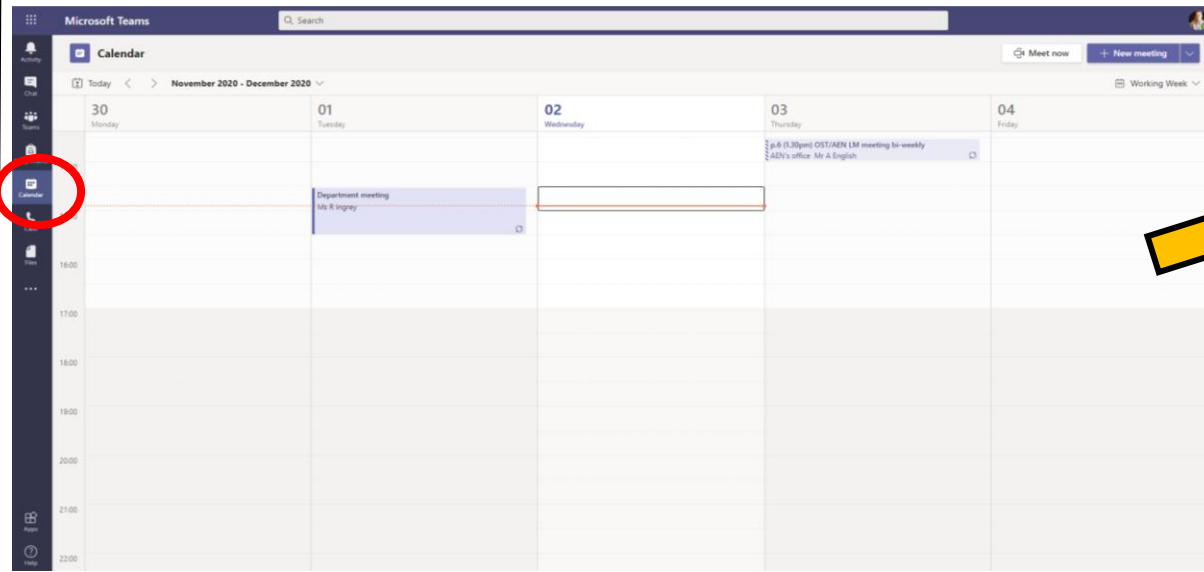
Microsoft Teams
Search

Activity
Chat
Teams
Calendar
Calls
Files
...
Apps
Help

Calendar
Meet now
+ New meeting

Today < > November 2020 - December 2020
Working Week

30 Monday
01 Tuesday
02 Wednesday
03 Thursday
04 Friday

p.6 (1.30pm) OST/AEN LM meeting bi-weekly
AEN's office Mr A English

Department meeting
Ms R Ingrey

16:00
17:00
18:00
19:00
20:00
21:00
22:00